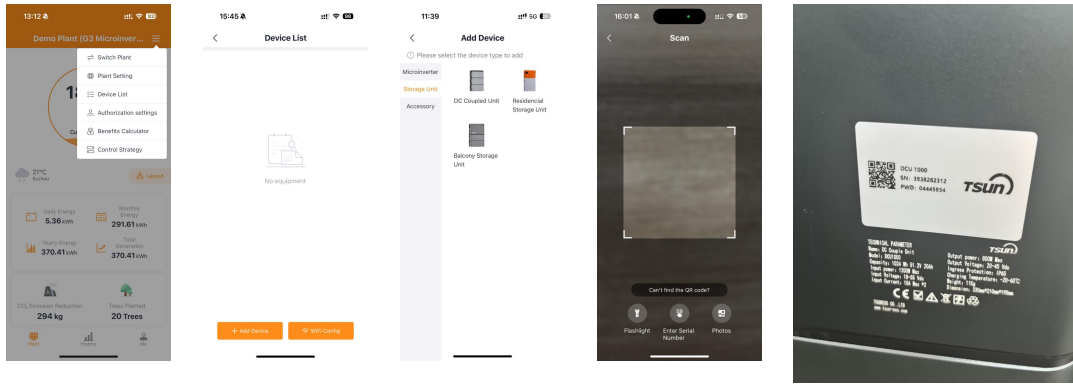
13:12

Demo Plant (G3 Microinver...

Switch Plant
Plant Setting
Device List
Authorization settings
Benefits Calculator
Control Strategy

21°C

Layout

Daily Energy
5.36 kWh

Monthly Energy
291.61 kWh

Yearly Energy
370.41 kWh

Total Generation
370.41 kWh

$CO_2$ Emission Reduction
294 kg

Trees Planted
20 Trees

Plant
Me

15:45

Device List

No equipment

+ Add Device
WiFi Config

11:39

Add Device

Please select the device type to add

Microinverter
Storage Unit
Accessory

DC Coupled Unit
Residencial Storage Unit
Balcony Storage Unit

16:01

Scan

Can't find the QR code?

Flashlight
Enter Serial Number
Photos

DCU 1000
SN: 3938282312
PWD: 04445934

TSUN

TECHNICAL PARAMETER

TSUN

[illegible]